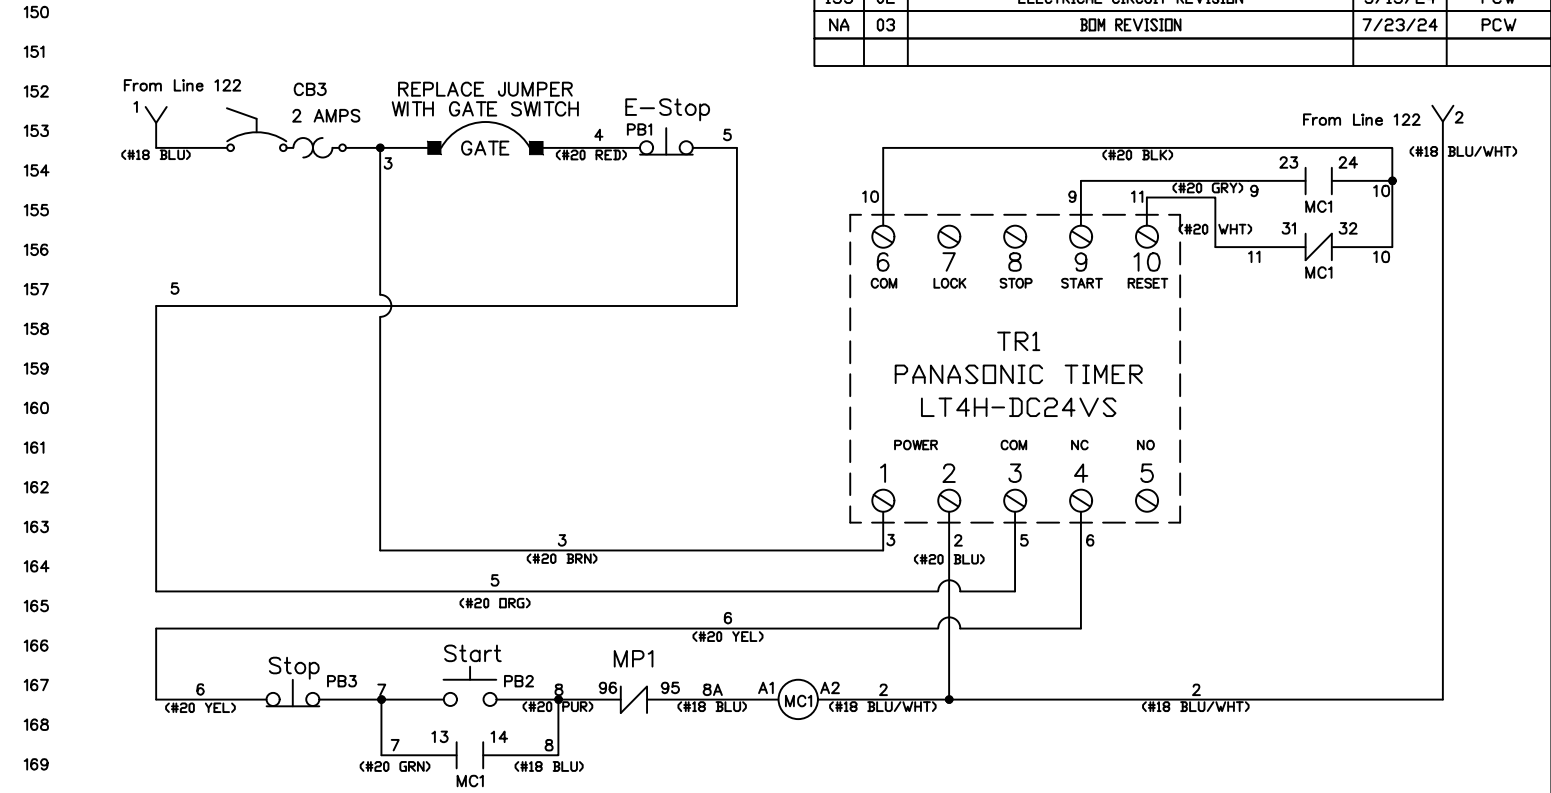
150
151
152
153
154
155
156
157
158
159
160
161
162
163
164
165
166
167
168
169

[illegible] | 02 | ELECTRICAL CIRCUIT REVISION | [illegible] | PCW
NA | 03 | BOM REVISION | 7/23/24 | PCW

From Line 122
1
(#18 BLU)
CB3
2 AMPS
REPLACE JUMPER WITH GATE SWITCH
GATE
3
4
(#20 RED)
E-Stop
PB1
5

From Line 122
2
(#18 BLU/WHT)
(#20 BLK)
10
23
24
MC1
10
9
(#20 GRY) 9
11
(#20 WHT)
31
32
11
MC1
10

6 COM
7 LOCK
8 STOP
9 START
10 RESET

TR1
PANASONIC TIMER
LT4H-DC24VS

POWER
COM
NC
NO
1
2
3
4
5

5
3
(#20 BRN)
3
2
(#20 BLU)
5
6
5
(#20 ORG)
6
(#20 YEL)

6
(#20 YEL)
Stop
PB3
7
Start
PB2
8
(#20 PUR)
MP1
96
95
8A
(#18 BLU)
A1
MC1
A2
2
(#18 BLU/WHT)
2
(#18 BLU/WHT)
7
13
14
8
(#20 GRN)
MC1
(#18 BLU)